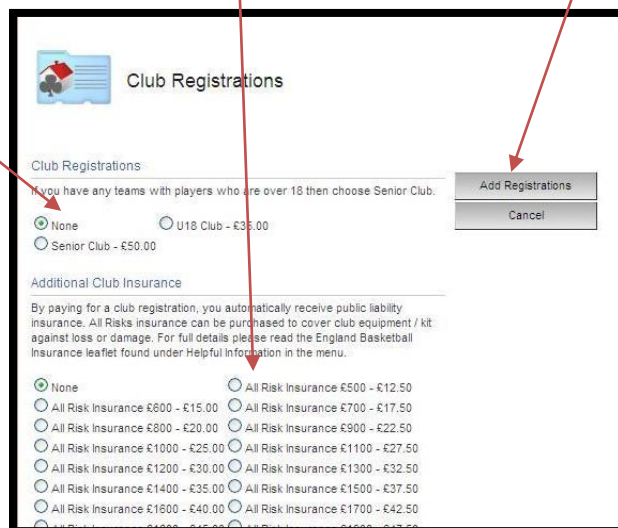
Club Registrations

Club Registrations

If you have any teams with players who are over 18 then choose Senior Club.

None
U18 Club - £35.00
Senior Club - £50.00

Add Registrations

Cancel

Additional Club Insurance

By paying for a club registration, you automatically receive public liability insurance. All Risks insurance can be purchased to cover club equipment / kit against loss or damage. For full details please read the England Basketball Insurance leaflet found under Helpful Information in the menu.

None
All Risk Insurance £500 - £12.50
All Risk Insurance £600 - £15.00
All Risk Insurance £700 - £17.50
All Risk Insurance £800 - £20.00
All Risk Insurance £900 - £22.50
All Risk Insurance £1000 - £25.00
All Risk Insurance £1100 - £27.50
All Risk Insurance £1200 - £30.00
All Risk Insurance £1300 - £32.50
All Risk Insurance £1400 - £35.00
All Risk Insurance £1500 - £37.50
All Risk Insurance £1600 - £40.00
All Risk Insurance £1700 - £42.50
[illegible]
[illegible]